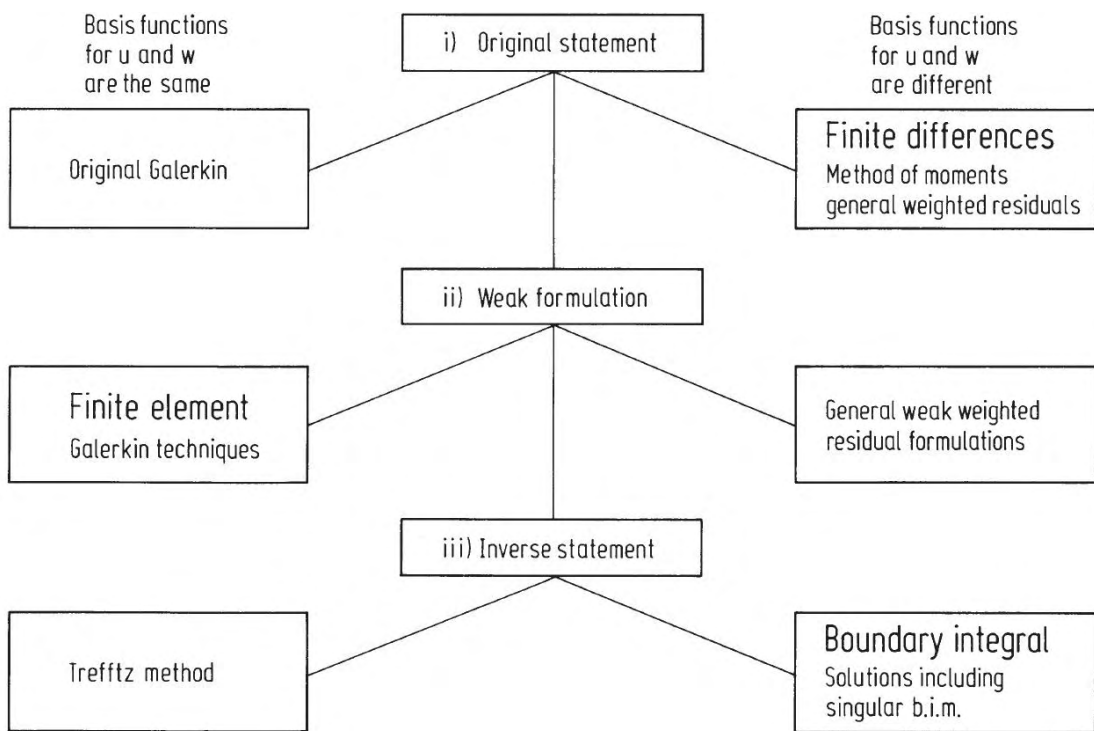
Basis functions for u and w are the same

i) Original statement

Basis functions for u and w are different

Original Galerkin

Finite differences
Method of moments
general weighted residuals

ii) Weak formulation

Finite element
Galerkin techniques

General weak weighted residual formulations

iii) Inverse statement

Trefftz method

Boundary integral
Solutions including singular b.i.m.